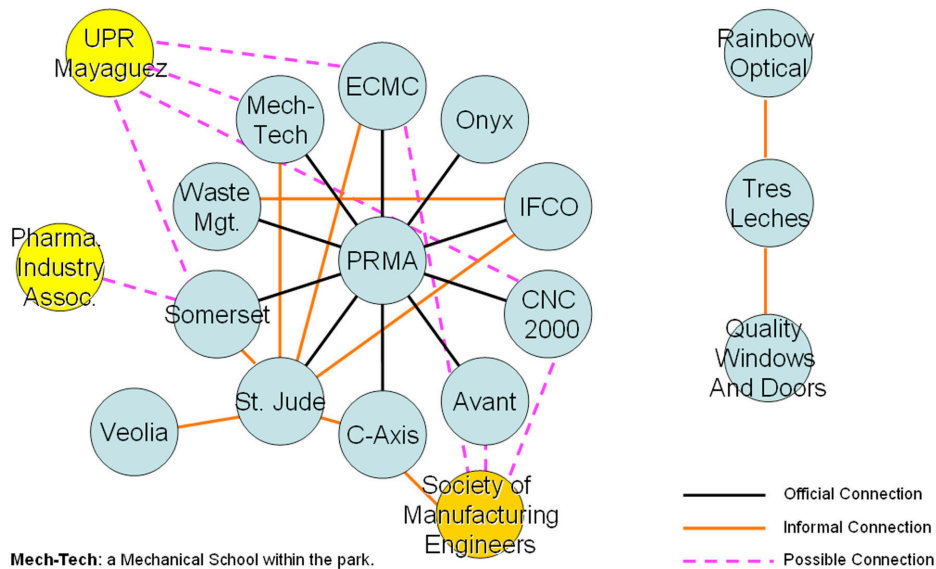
UPR Mayaguez

ECMC

Mech-Tech

Onyx

Waste Mgt.

IFCO

Pharma. Industry Assoc.

PRMA

Somerset

CNC 2000

St. Jude

Avant

Veolia

C-Axis

Society of Manufacturing Engineers

Rainbow Optical

Tres Leches

Quality Windows And Doors

Official Connection

Informal Connection

Possible Connection

**Mech-Tech**: a Mechanical School within the park.